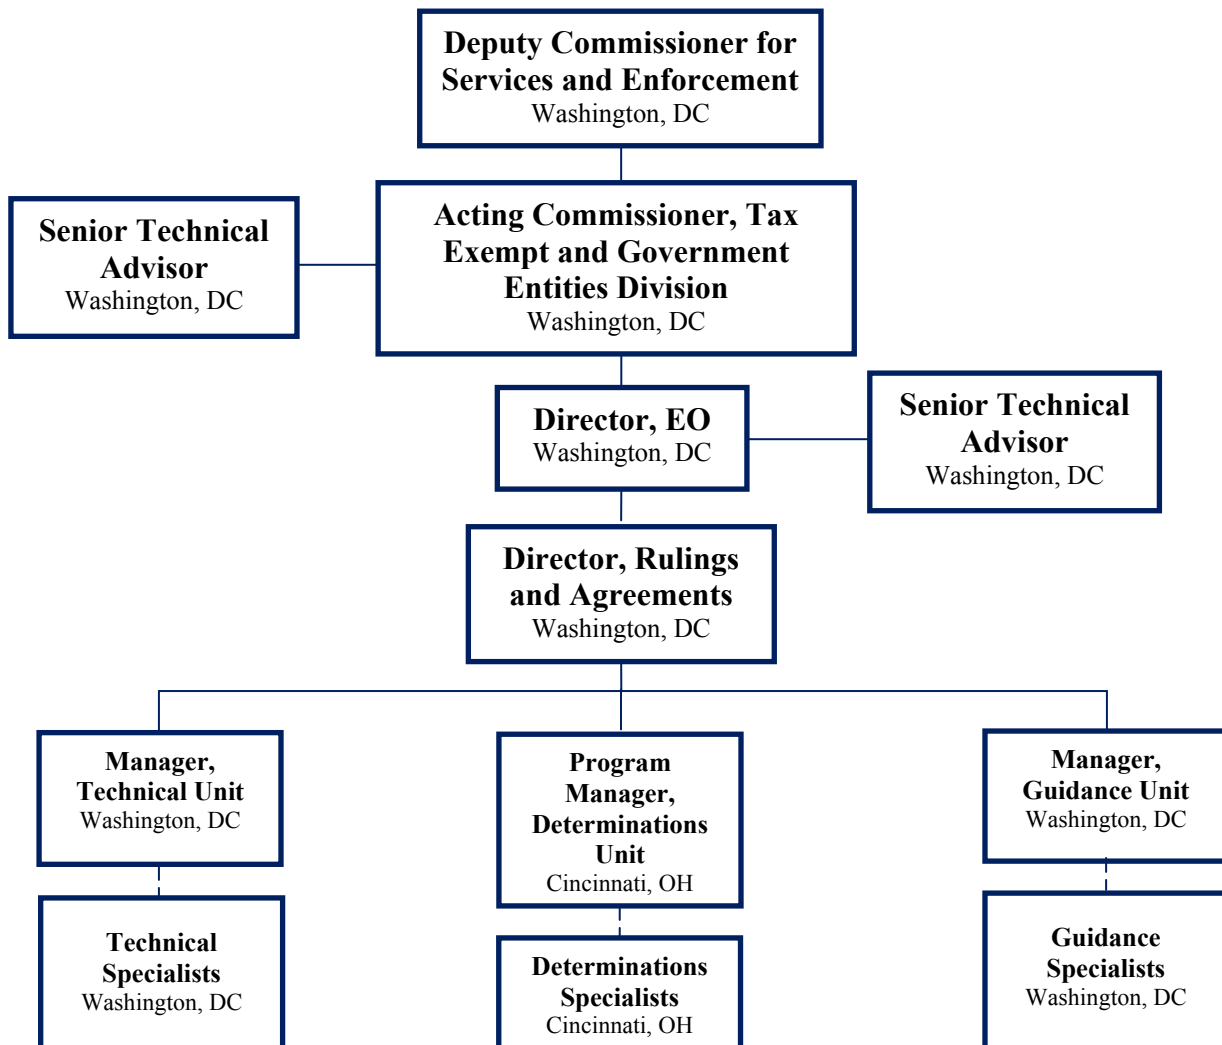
Deputy Commissioner for Services and Enforcement
Washington, DC

Senior Technical Advisor
Washington, DC

Acting Commissioner, Tax Exempt and Government Entities Division
Washington, DC

Director, EO
Washington, DC

Senior Technical Advisor
Washington, DC

Director, Rulings and Agreements
Washington, DC

Manager, Technical Unit
Washington, DC

Program Manager, Determinations Unit
Cincinnati, OH

Manager, Guidance Unit
Washington, DC

Technical Specialists
Washington, DC

Determinations Specialists
Cincinnati, OH

Guidance Specialists
Washington, DC